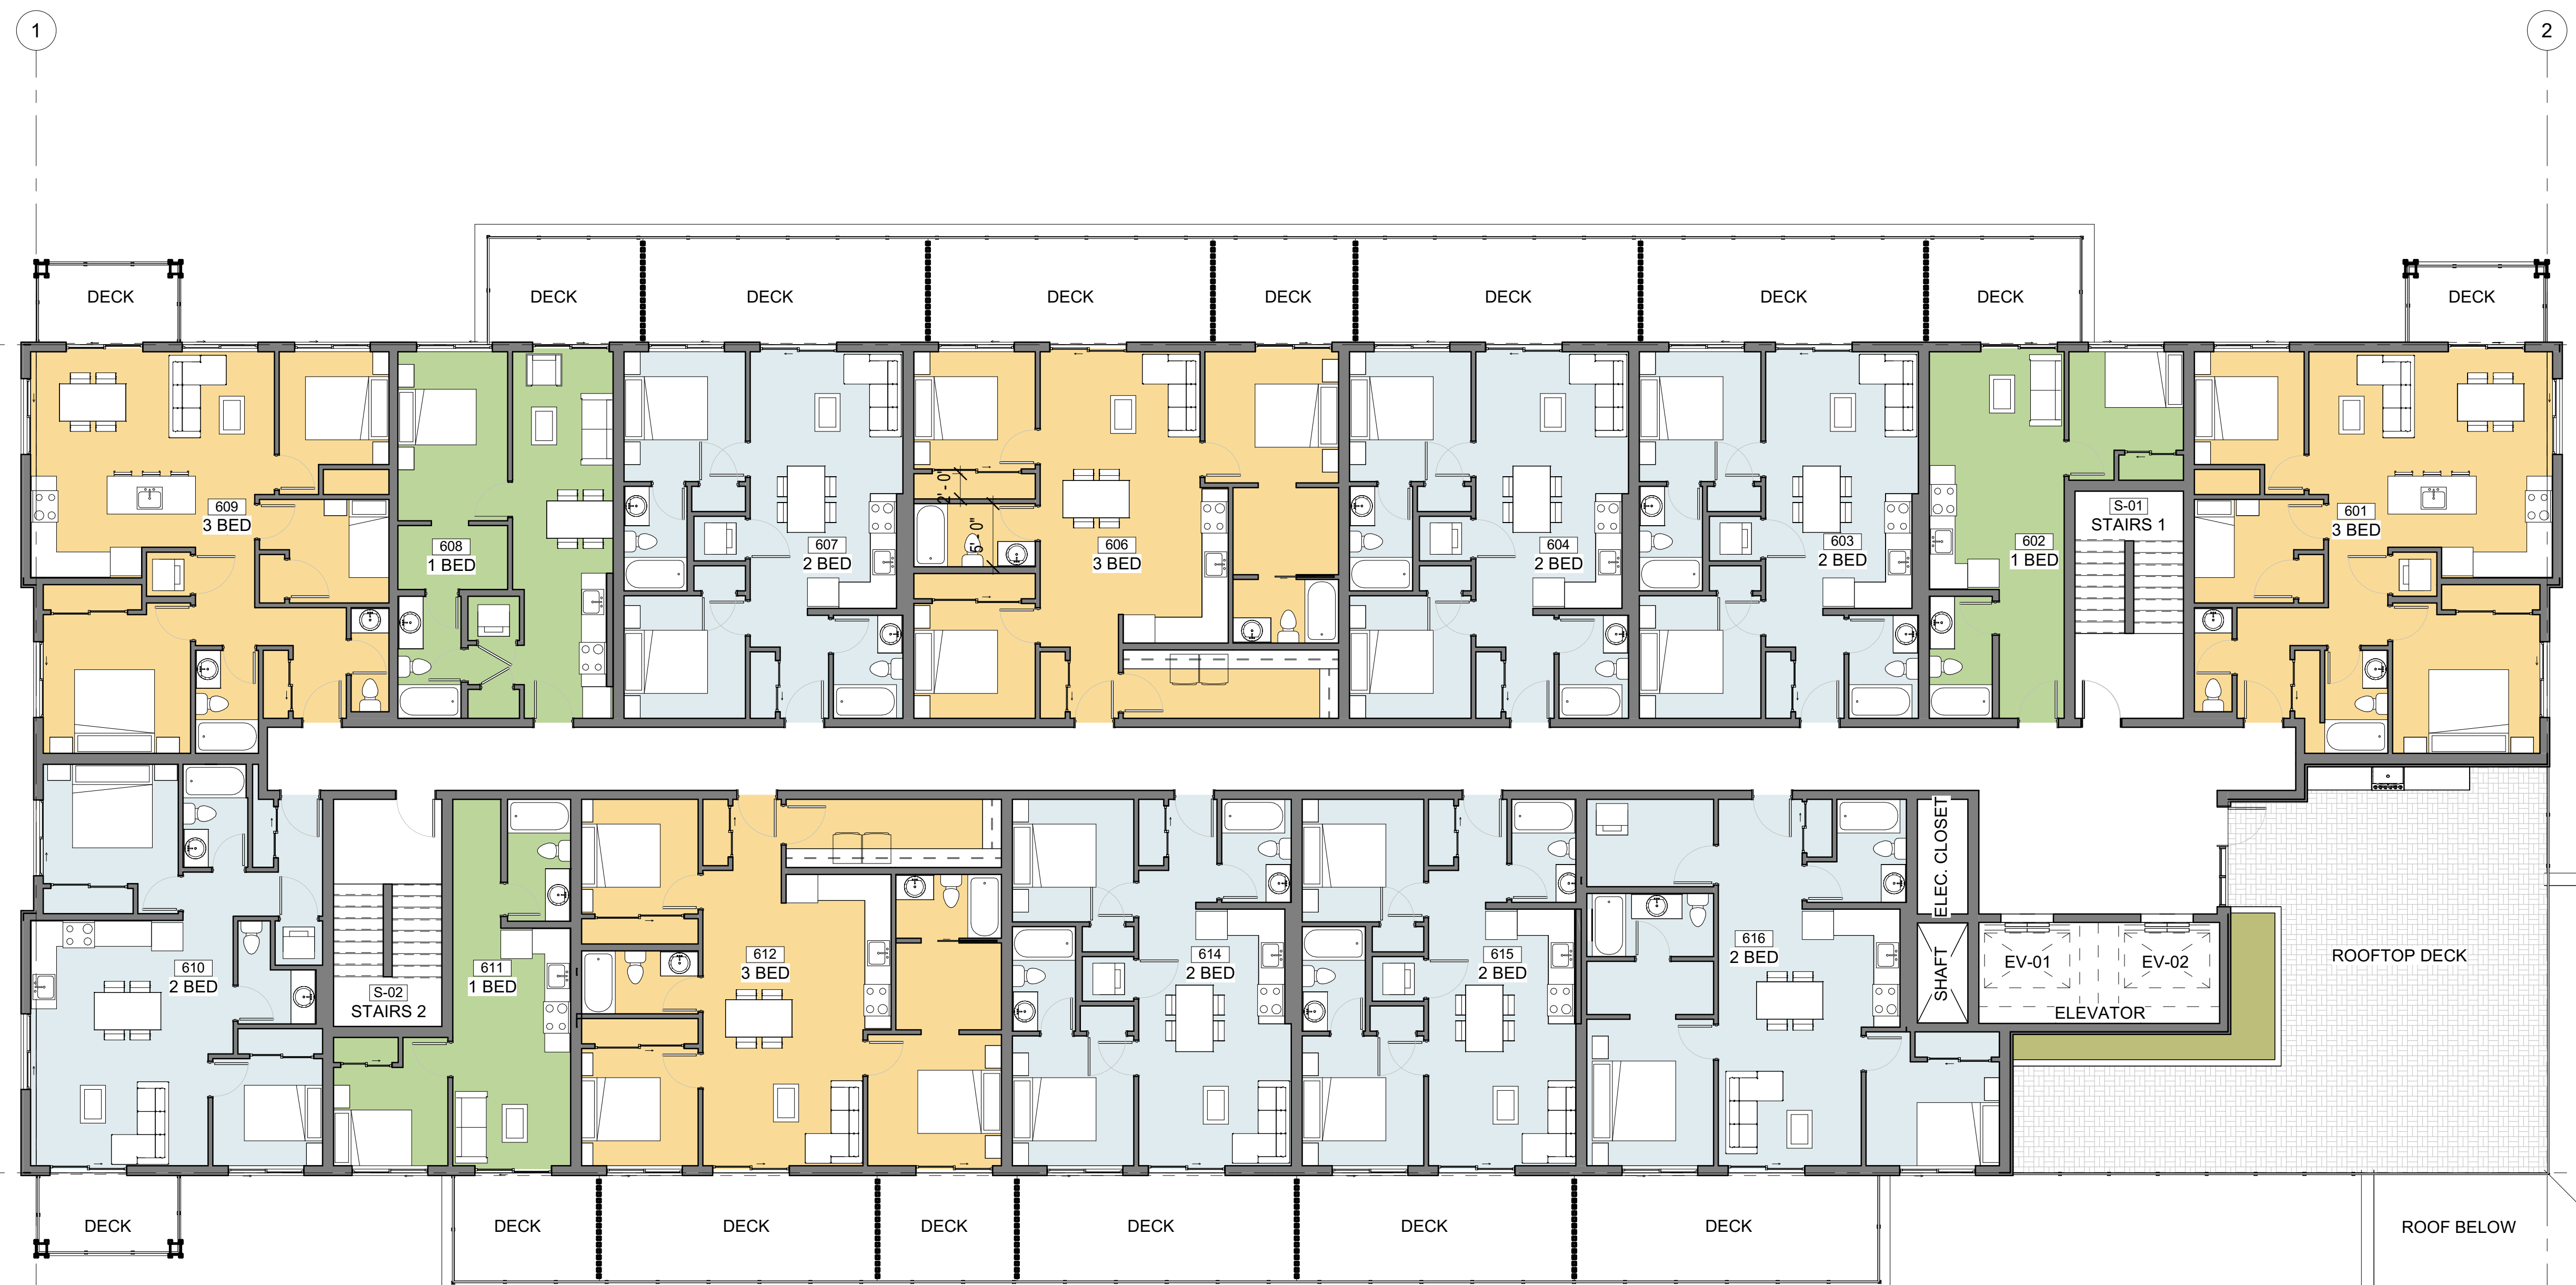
1

2

DECK DECK DECK DECK DECK DECK DECK DECK DECK

609
3 BED

608
1 BED

607
2 BED

2' - 0"

5' - 0"

606
3 BED

604
2 BED

603
2 BED

602
1 BED

S-01
STAIRS 1

601
3 BED

610
2 BED

S-02
STAIRS 2

611
1 BED

612
3 BED

614
2 BED

615
2 BED

616
2 BED

ELEC. CLOSET

SHAFT

EV-01

EV-02

ELEVATOR

ROOFTOP DECK

DECK DECK DECK DECK DECK DECK DECK

ROOF BELOW